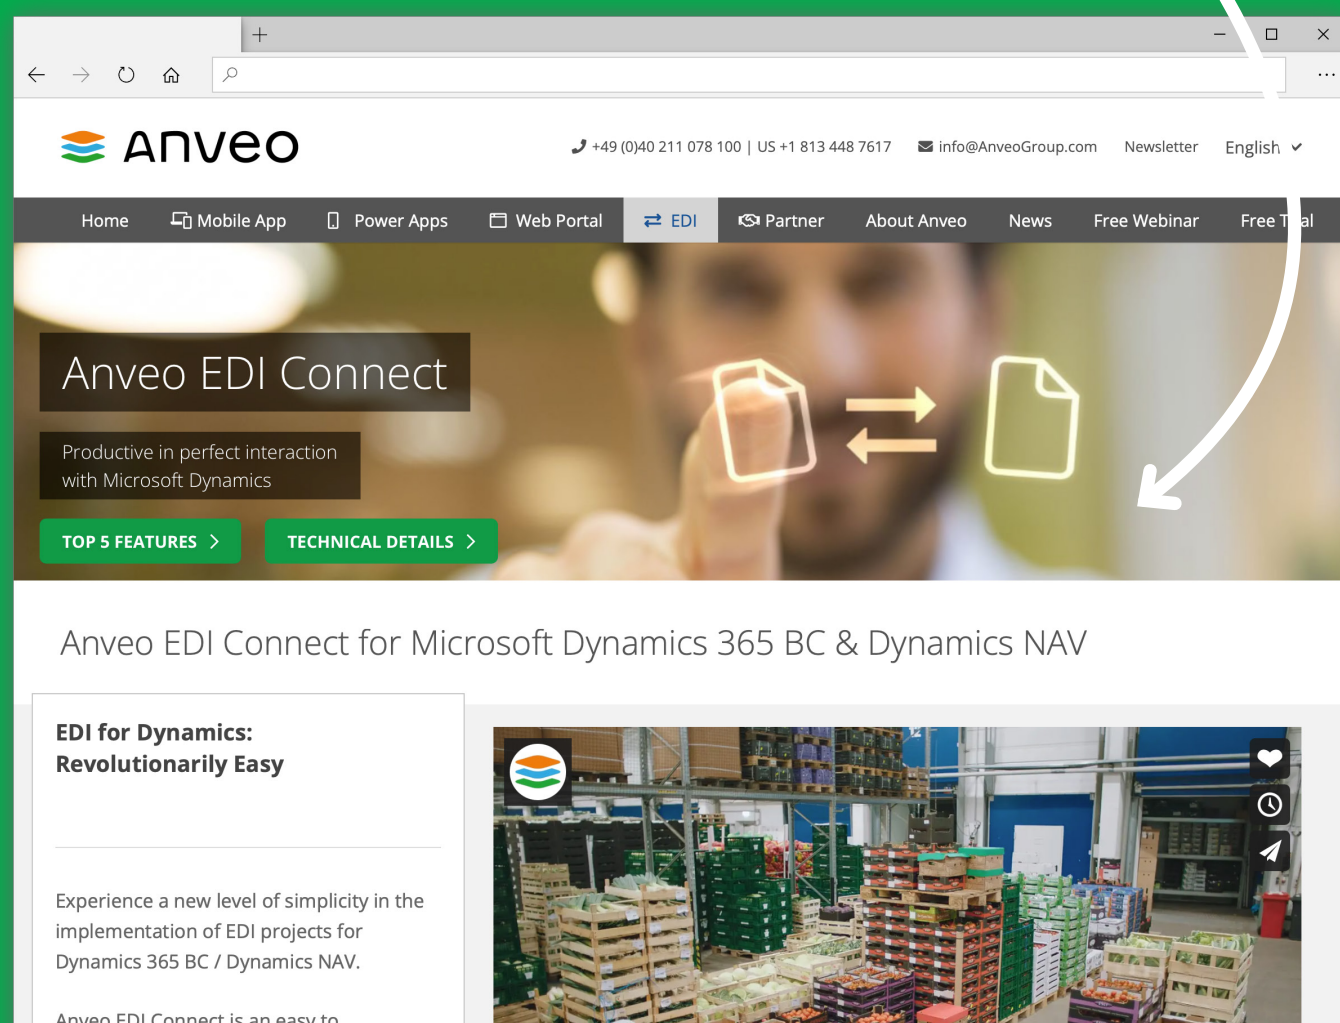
Anveo

+49 (0)40 211 078 100 | US +1 813 448 7617

info@AnveoGroup.com

Newsletter

English

Home

Mobile App

Power Apps

Web Portal

EDI

Partner

About Anveo

News

Free Webinar

Free T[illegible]al

Anveo EDI Connect

Productive in perfect interaction with Microsoft Dynamics

TOP 5 FEATURES

TECHNICAL DETAILS

Anveo EDI Connect for Microsoft Dynamics 365 BC & Dynamics NAV

EDI for Dynamics: Revolutionarily Easy

Experience a new level of simplicity in the implementation of EDI projects for Dynamics 365 BC / Dynamics NAV.

Anveo EDI Connect is an easy to